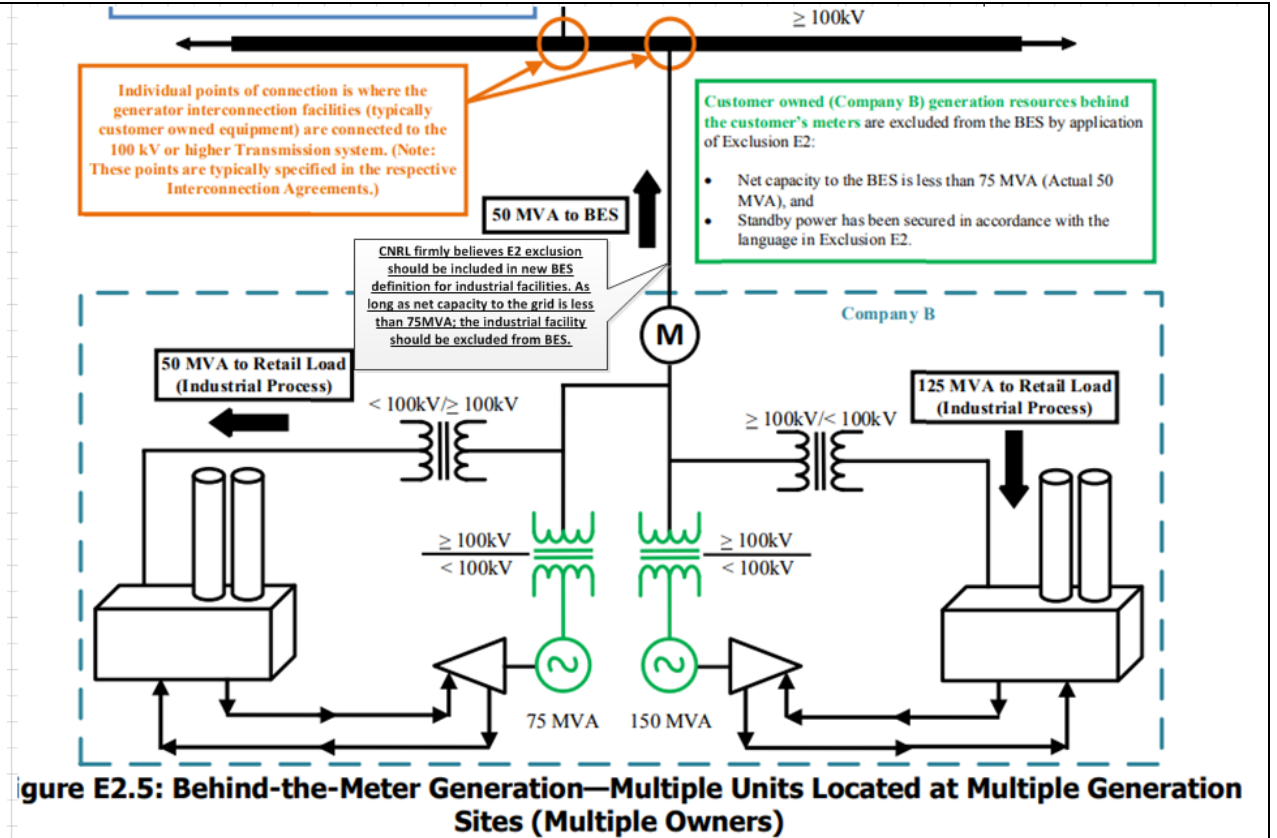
≥ 100kV

Individual points of connection is where the generator interconnection facilities (typically customer owned equipment) are connected to the 100 kV or higher Transmission system. (Note: These points are typically specified in the respective Interconnection Agreements.)

Customer owned (Company B) generation resources behind the customer's meters are excluded from the BES by application of Exclusion E2:

• Net capacity to the BES is less than 75 MVA (Actual 50 MVA), and
• Standby power has been secured in accordance with the language in Exclusion E2.

50 MVA to BES

CNRL firmly believes E2 exclusion should be included in new BES definition for industrial facilities. As long as net capacity to the grid is less than 75MVA; the industrial facility should be excluded from BES.

Company B

M

50 MVA to Retail Load (Industrial Process)

125 MVA to Retail Load (Industrial Process)

< 100kV/≥ 100kV

≥ 100kV/< 100kV

$\frac{\geq 100kV}{< 100kV}$

$\frac{\geq 100kV}{< 100kV}$

75 MVA

150 MVA

igure E2.5: Behind-the-Meter Generation—Multiple Units Located at Multiple Generation Sites (Multiple Owners)